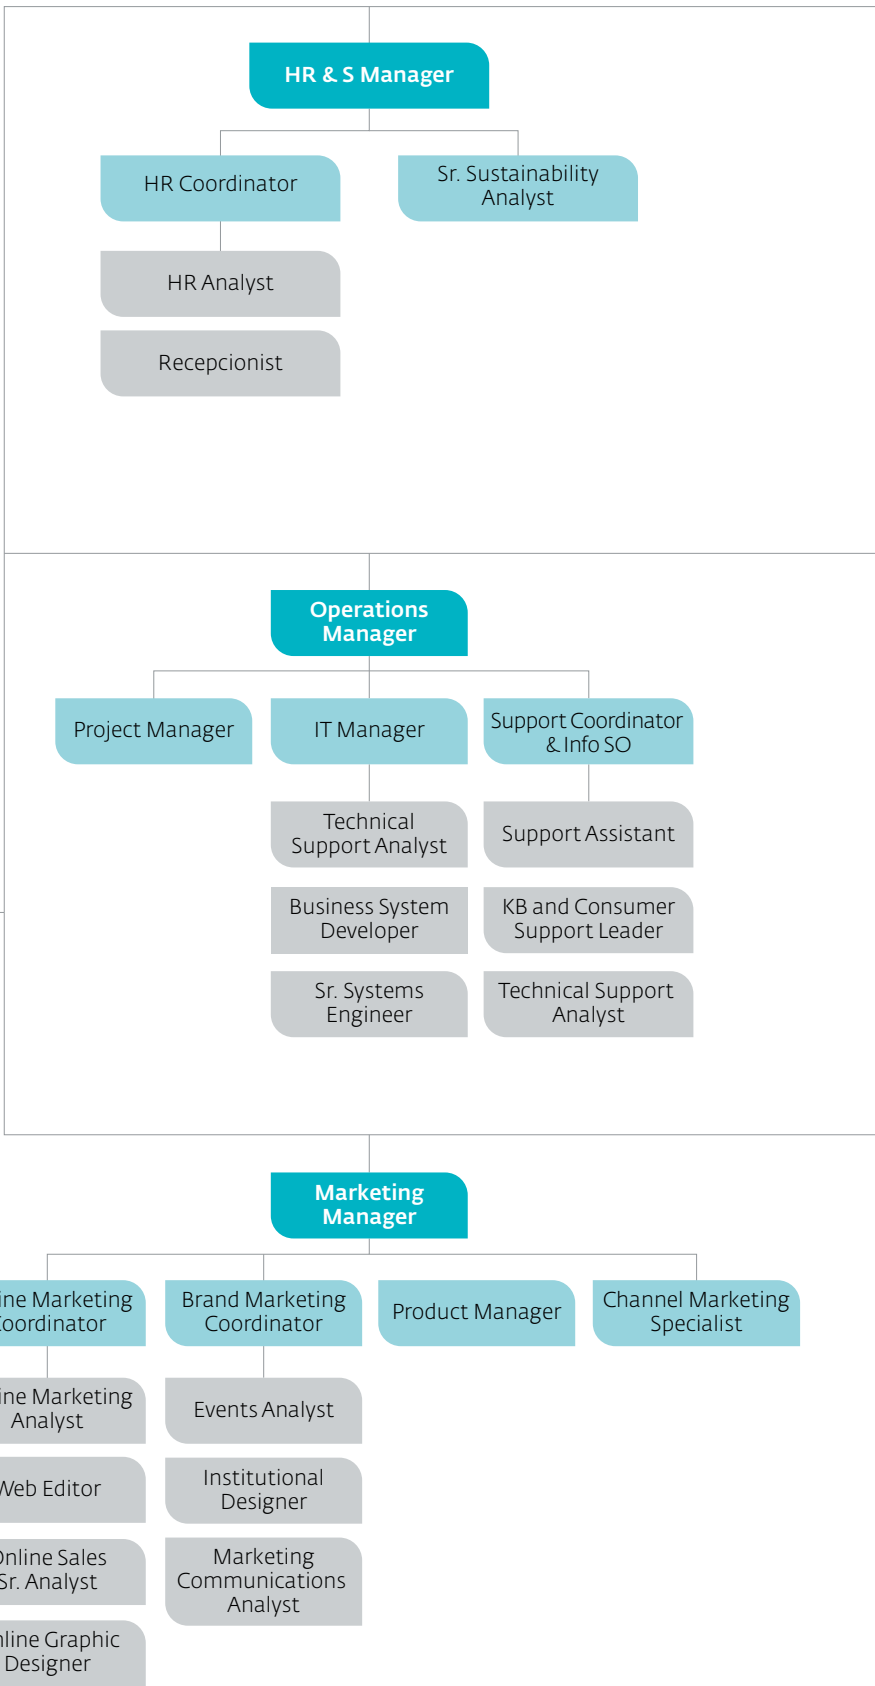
HR & S Manager

HR Coordinator

Sr. Sustainability Analyst

HR Analyst

Recepcionist

Operations Manager

Project Manager

IT Manager

Support Coordinator & Info SO

Technical Support Analyst

Support Assistant

Business System Developer

KB and Consumer Support Leader

Sr. Systems Engineer

Technical Support Analyst

Marketing Manager

ine Marketing oordinator

Brand Marketing Coordinator

Product Manager

Channel Marketing Specialist

ine Marketing Analyst

Events Analyst

Veb Editor

Institutional Designer

Online Sales Sr. Analyst

Marketing Communications Analyst

nline Graphic Designer